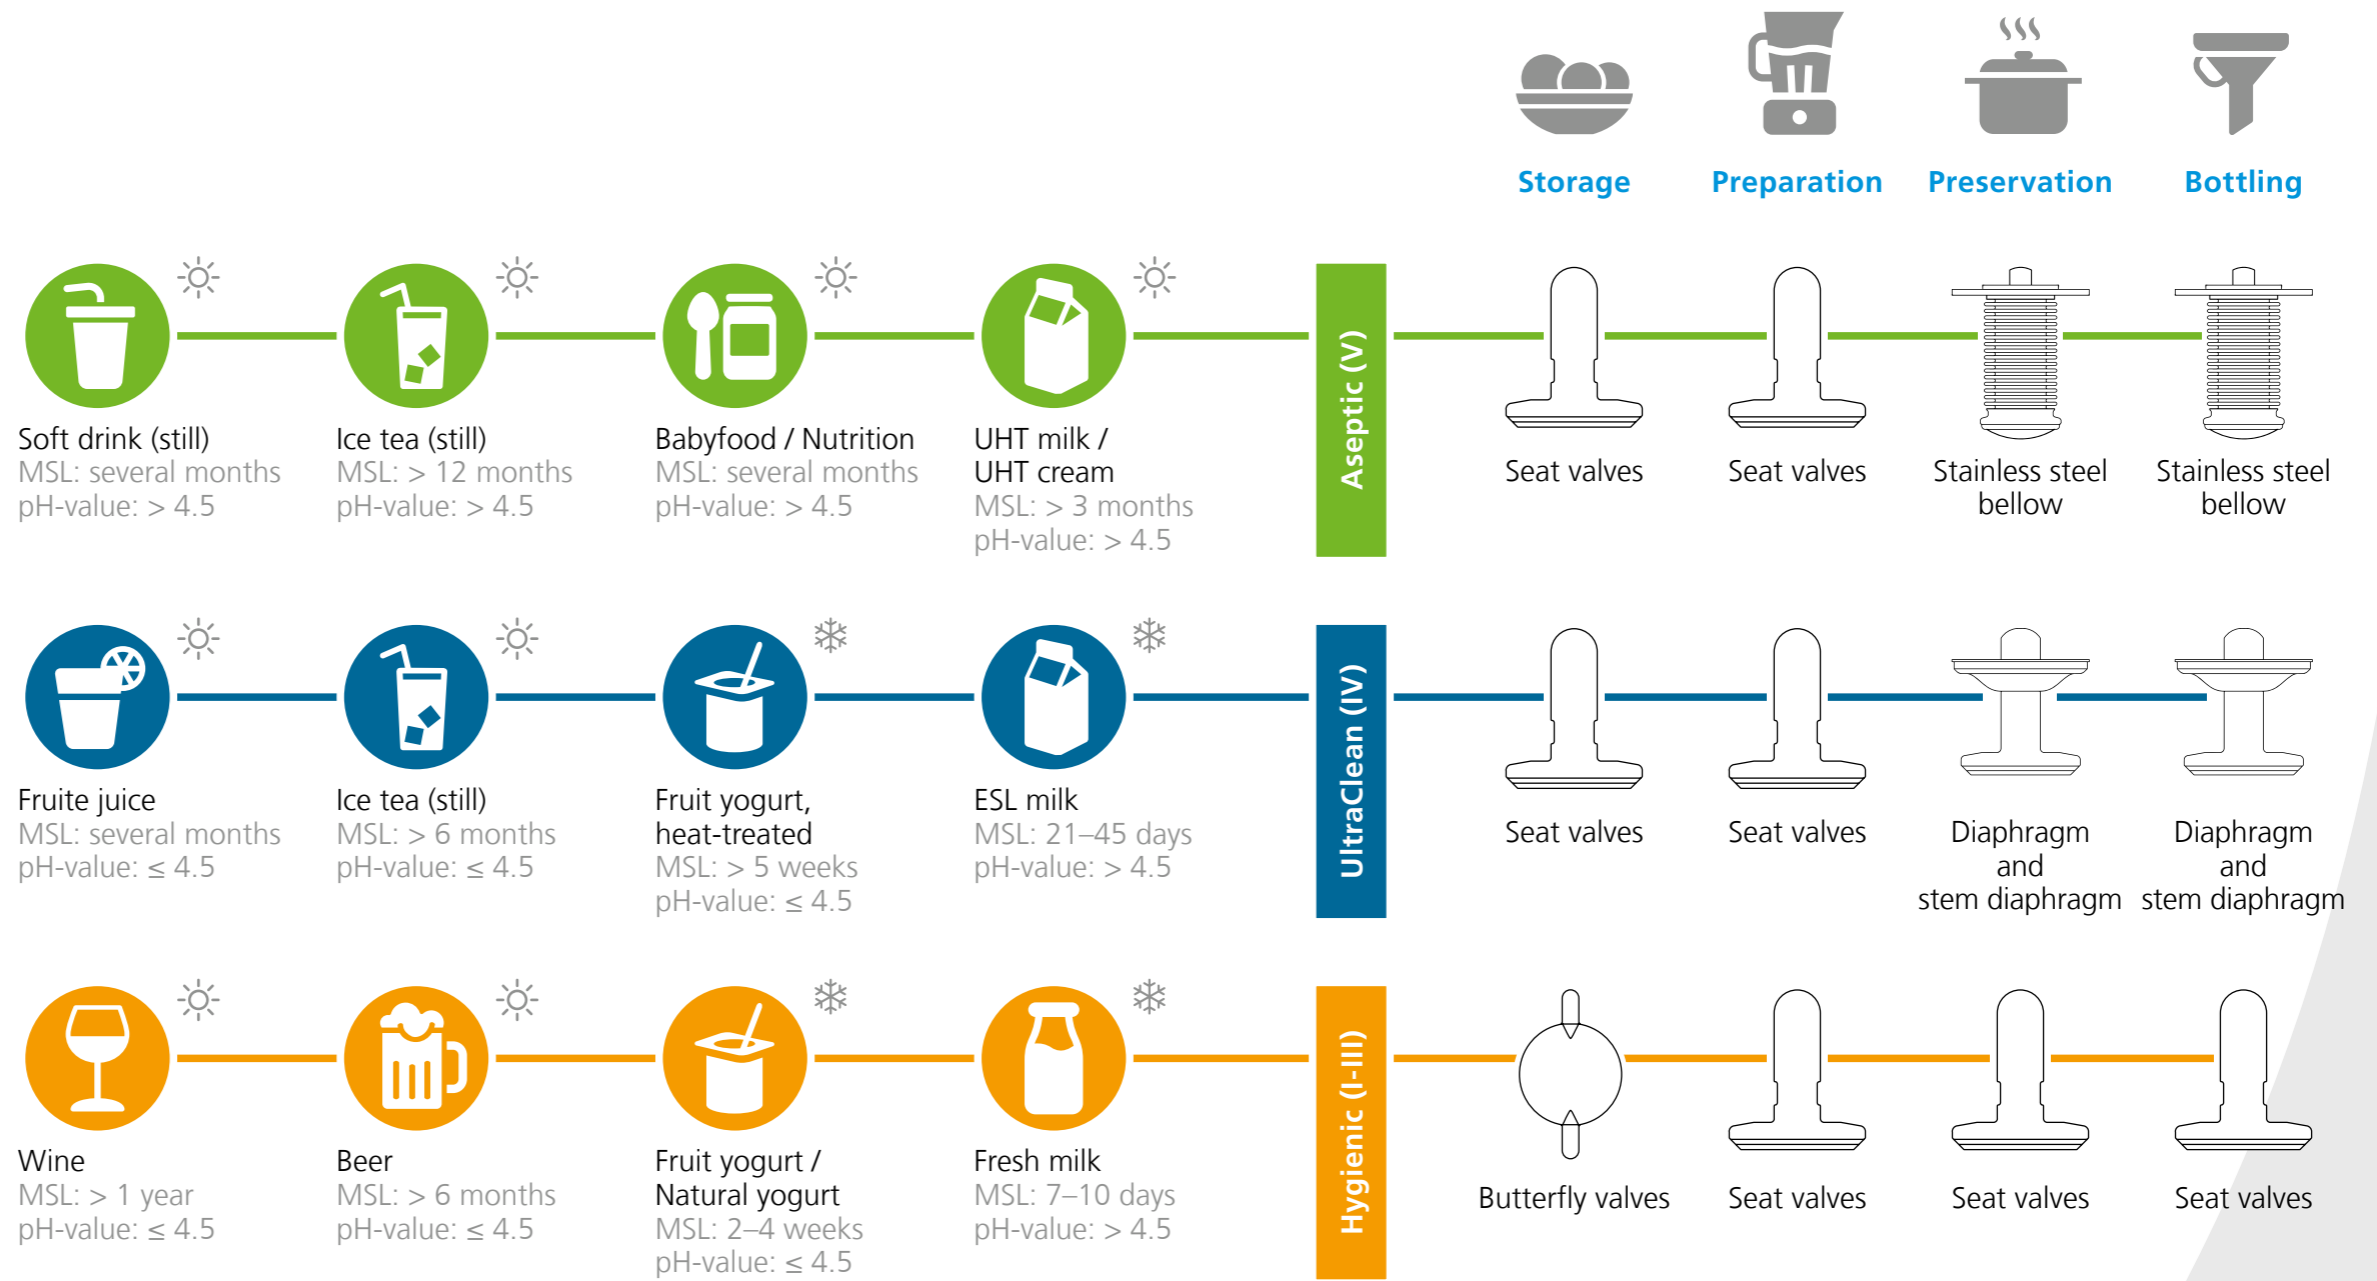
Storage Preparation Preservation Bottling

Soft drink (still)
MSL: several months
pH-value: > 4.5

Ice tea (still)
MSL: > 12 months
pH-value: > 4.5

Babyfood / Nutrition
MSL: several months
pH-value: > 4.5

UHT milk / UHT cream
MSL: > 3 months
pH-value: > 4.5

Aseptic (V)

Seat valves

Seat valves

Stainless steel bellow

Stainless steel bellow

Fruite juice
MSL: several months
pH-value: ≤ 4.5

Ice tea (still)
MSL: > 6 months
pH-value: ≤ 4.5

Fruit yogurt, heat-treated
MSL: > 5 weeks
pH-value: ≤ 4.5

ESL milk
MSL: 21–45 days
pH-value: > 4.5

UltraClean (IV)

Seat valves

Seat valves

Diaphragm and stem diaphragm

Diaphragm and stem diaphragm

Wine
MSL: > 1 year
pH-value: ≤ 4.5

Beer
MSL: > 6 months
pH-value: ≤ 4.5

Fruit yogurt / Natural yogurt
MSL: 2–4 weeks
pH-value: ≤ 4.5

Fresh milk
MSL: 7–10 days
pH-value: > 4.5

Hygienic (I-III)

Butterfly valves

Seat valves

Seat valves

Seat valves